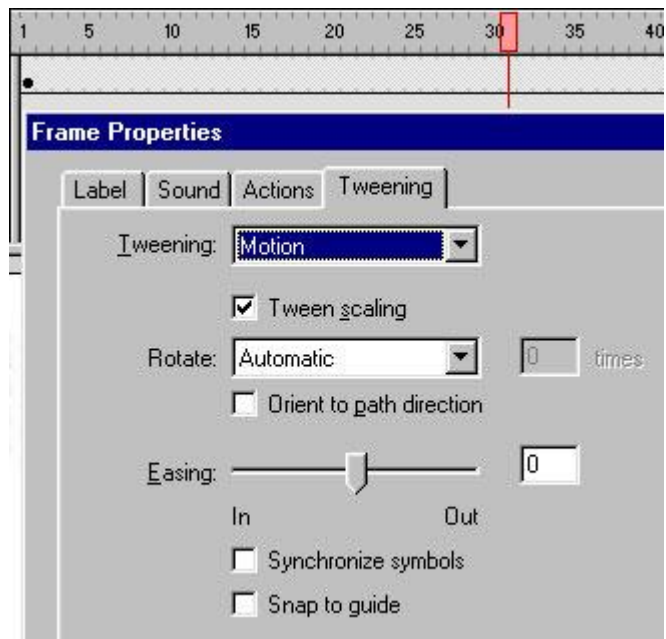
1 5 10 15 20 25 30 35 40

Frame Properties

Label | Sound | Actions | Tweening

Tweening: Motion

Tween scaling

Rotate: Automatic 0 times

Orient to path direction

Easing: 0

In Out

Synchronize symbols

Snap to guide